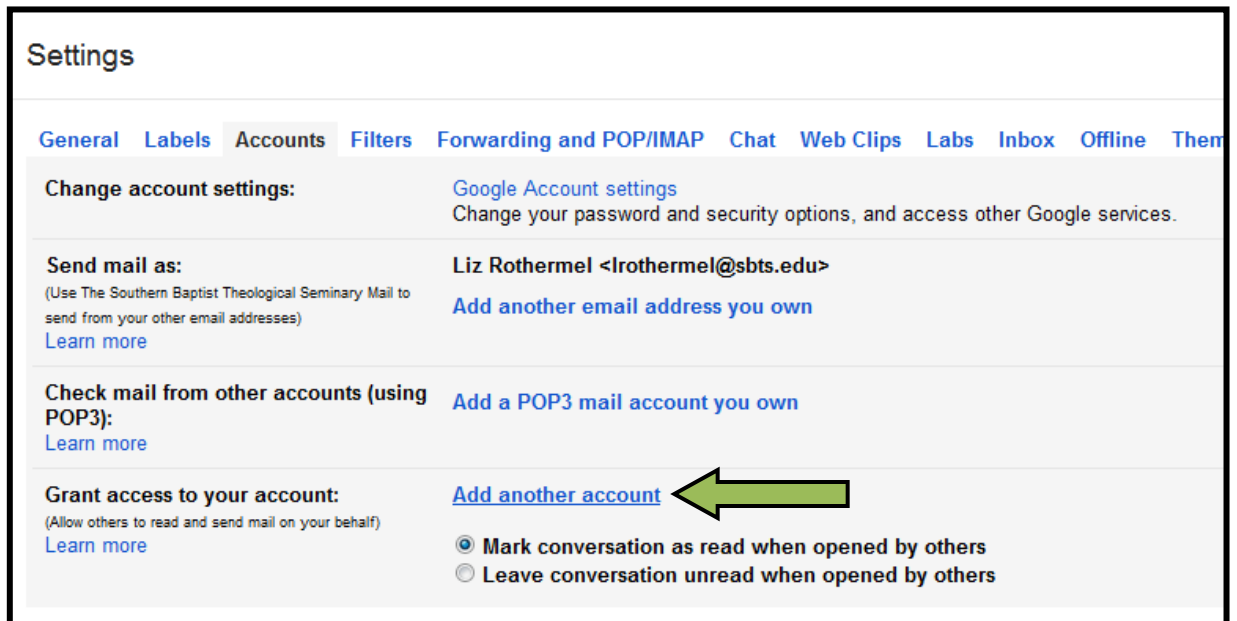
Settings

General Labels Accounts Filters Forwarding and POP/IMAP Chat Web Clips Labs Inbox Offline Them

| | |
|---|---|
| Change account settings: | Google Account settings Change your password and security options, and access other Google services. |
| Send mail as: (Use The Southern Baptist Theological Seminary Mail to send from your other email addresses) Learn more | Liz Rothermel <lrothermel@sbts.edu> Add another email address you own |
| Check mail from other accounts (using POP3): Learn more | Add a POP3 mail account you own |
| Grant access to your account: (Allow others to read and send mail on your behalf) Learn more | Add another account Mark conversation as read when opened by others Leave conversation unread when opened by others |